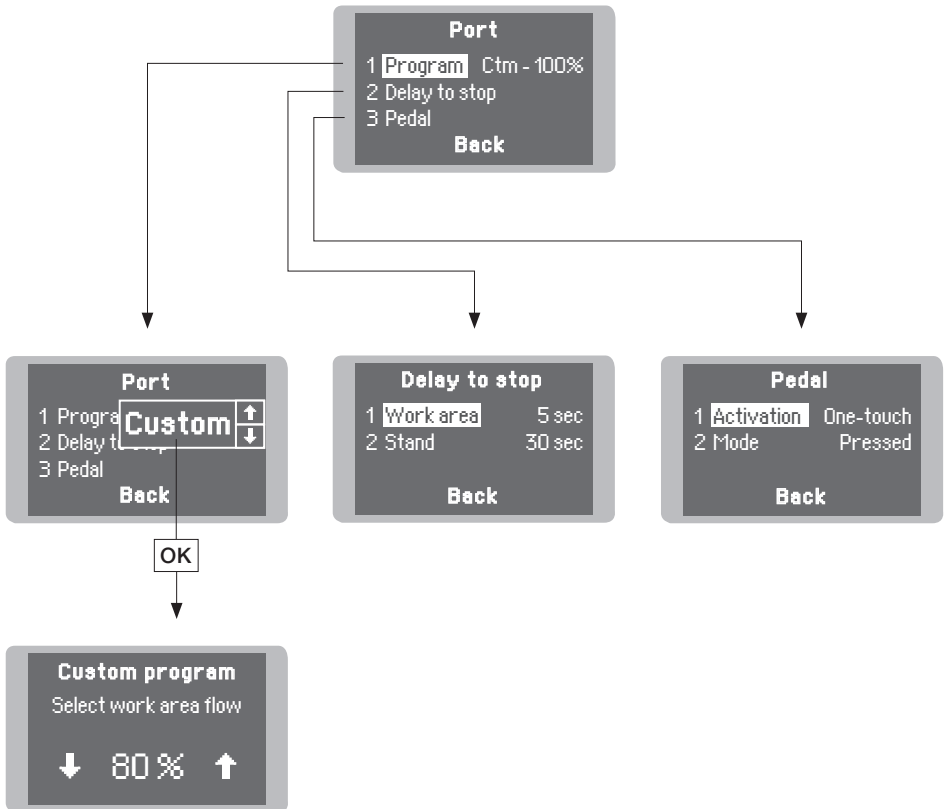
Port
1 Program Ctm - 100%
2 Delay to stop
3 Pedal
Back

Port
1 Progra Custom ↑↓
2 Delay t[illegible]
3 Pedal
Back

OK

Custom program
Select work area flow
↓ 80 % ↑

Delay to stop
1 Work area 5 sec
2 Stand 30 sec
Back

Pedal
1 Activation One-touch
2 Mode Pressed
Back